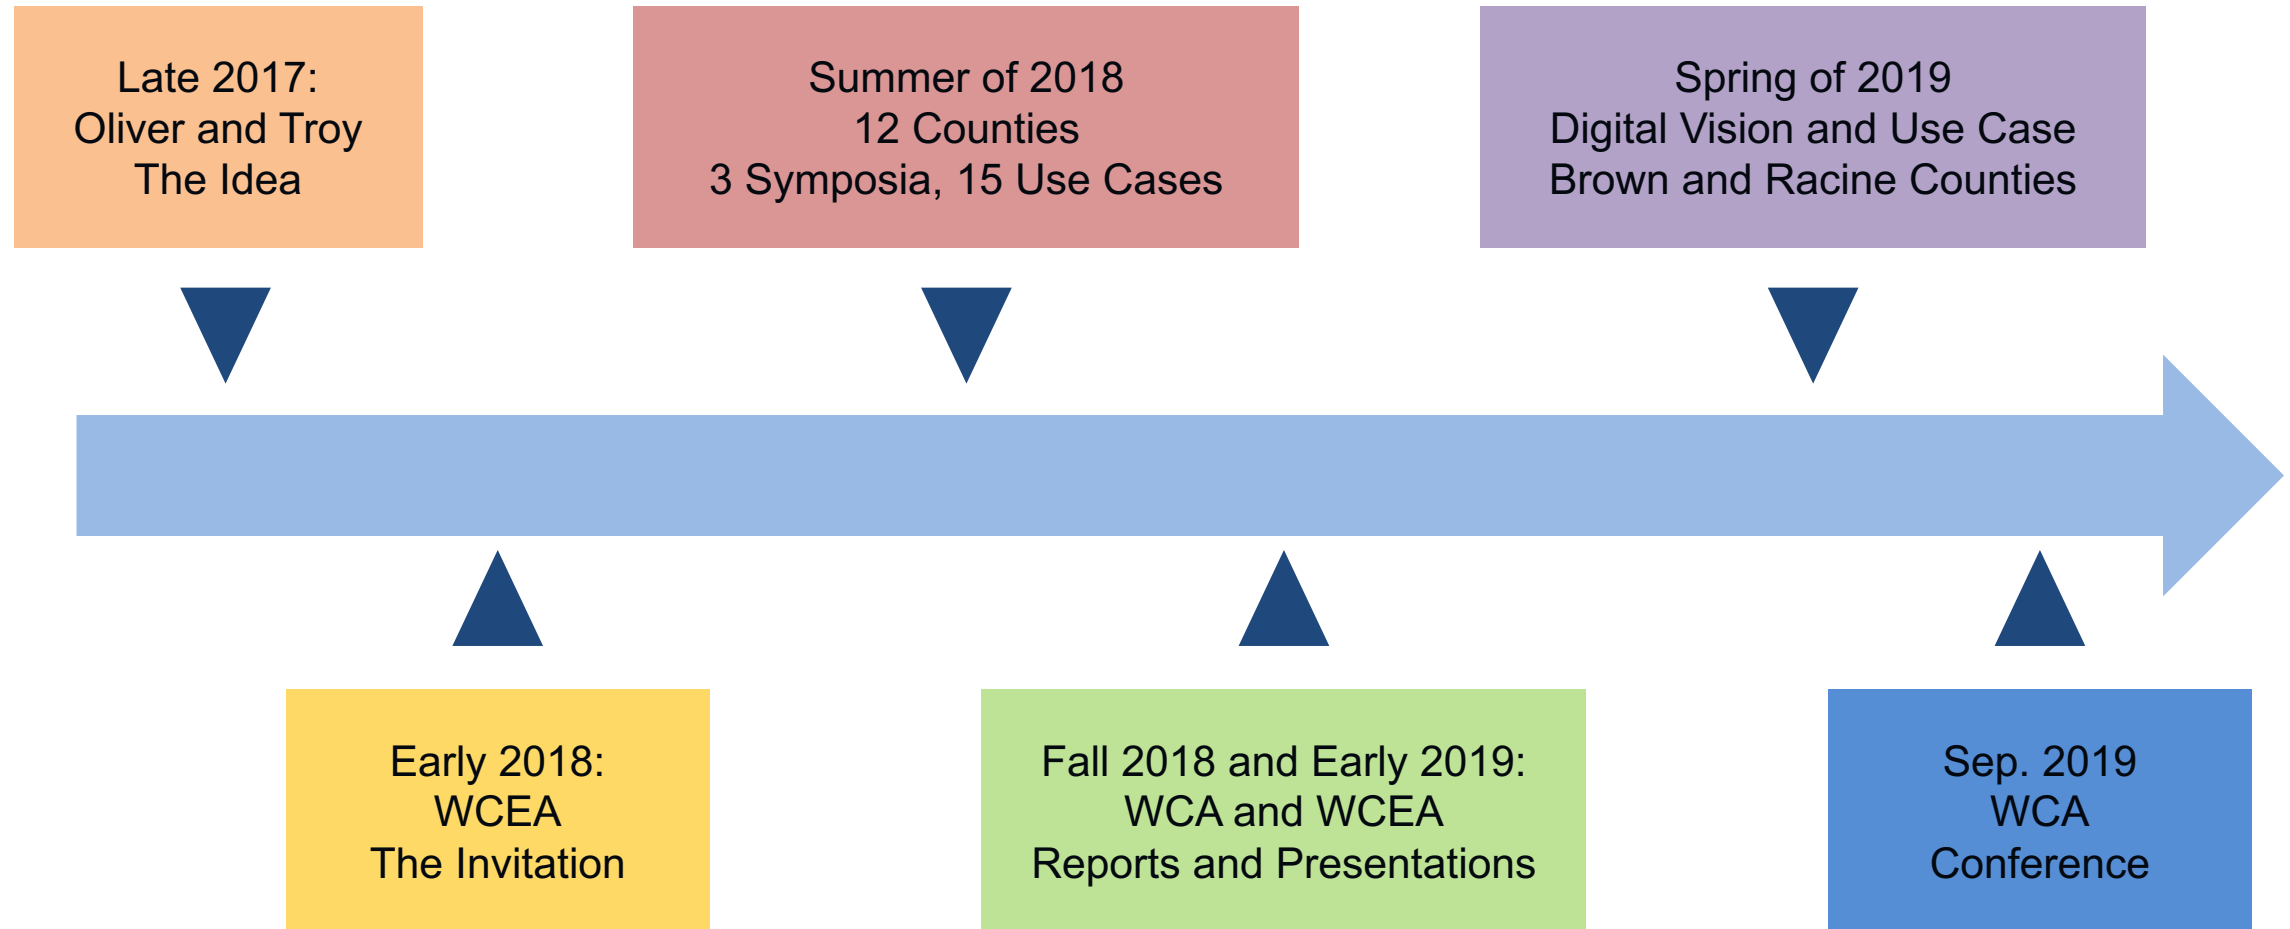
Late 2017:
Oliver and Troy
The Idea

Early 2018:
WCEA
The Invitation

Summer of 2018
12 Counties
3 Symposia, 15 Use Cases

Fall 2018 and Early 2019:
WCA and WCEA
Reports and Presentations

Spring of 2019
Digital Vision and Use Case
Brown and Racine Counties

Sep. 2019
WCA
Conference